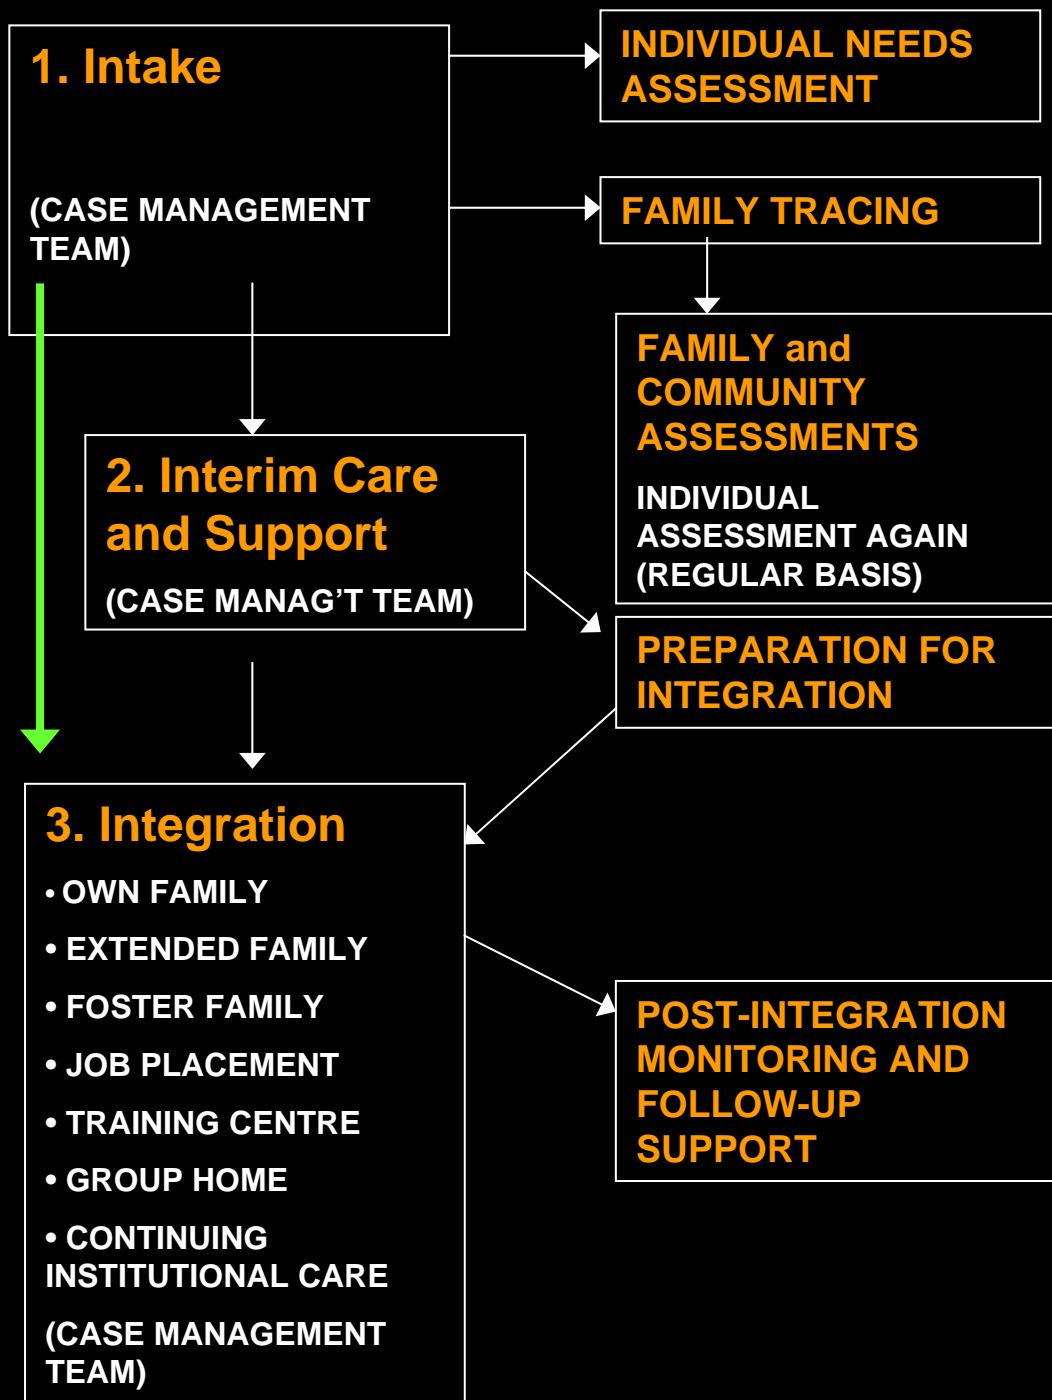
1. Intake

(CASE MANAGEMENT TEAM)

INDIVIDUAL NEEDS ASSESSMENT

FAMILY TRACING

FAMILY and COMMUNITY ASSESSMENTS

INDIVIDUAL ASSESSMENT AGAIN (REGULAR BASIS)

2. Interim Care and Support

(CASE MANAG’T TEAM)

PREPARATION FOR INTEGRATION

3. Integration

• OWN FAMILY

• EXTENDED FAMILY

• FOSTER FAMILY

• JOB PLACEMENT

• TRAINING CENTRE

• GROUP HOME

• CONTINUING INSTITUTIONAL CARE

(CASE MANAGEMENT TEAM)

POST-INTEGRATION MONITORING AND FOLLOW-UP SUPPORT